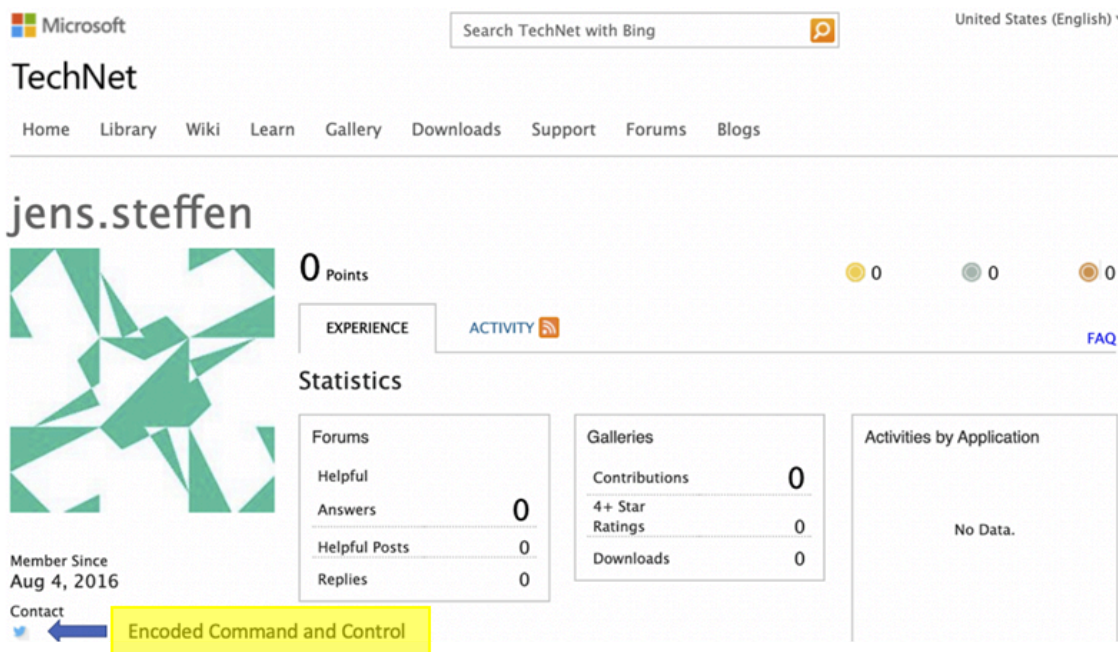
Microsoft

Search TechNet with Bing

United States (English)

TechNet

Home Library Wiki Learn Gallery Downloads Support Forums Blogs

jens.steffen

0 Points

0 0 0

EXPERIENCE ACTIVITY

FAQ

Statistics

| Forums | |
|---|---|
| Helpful Answers | 0 |
| Helpful Posts | 0 |
| Replies | 0 |

| Galleries | |
|---|---|
| Contributions | 0 |
| 4+ Star Ratings | 0 |
| Downloads | 0 |

Activities by Application

No Data.

Member Since
Aug 4, 2016

Contact

Encoded Command and Control